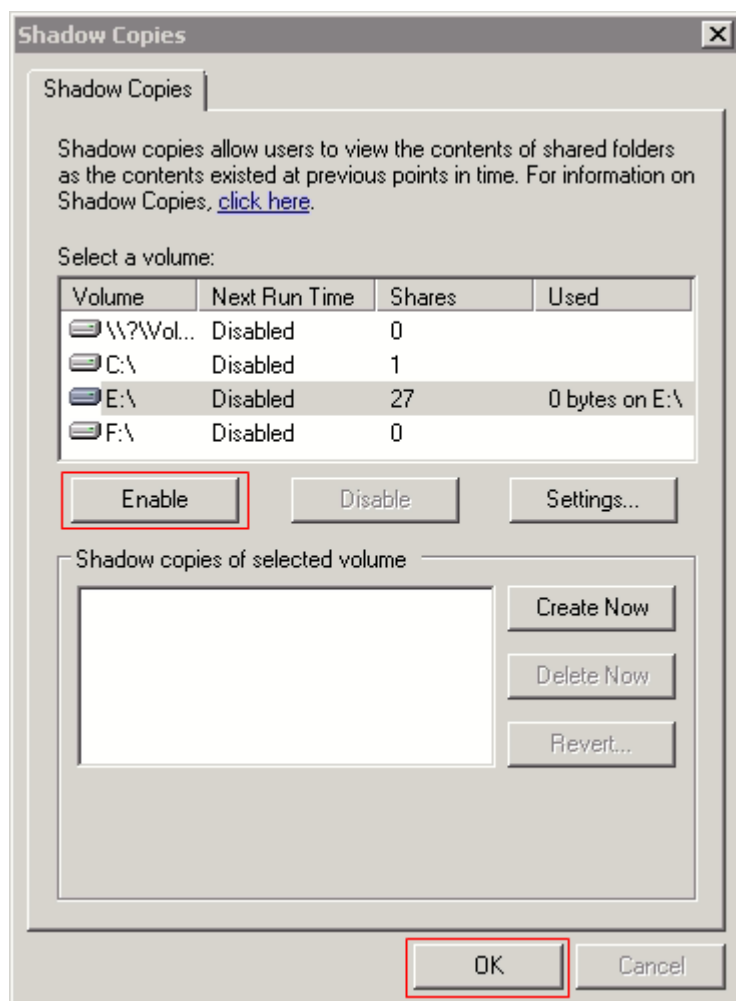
Shadow Copies

Shadow Copies

Shadow copies allow users to view the contents of shared folders as the contents existed at previous points in time. For information on Shadow Copies, click here.

Select a volume:

| Volume | Next Run Time | Shares | Used |
|---|---|---|---|
| \\?\Vol... | Disabled | 0 | |
| C:\ | Disabled | 1 | |
| E:\ | Disabled | 27 | 0 bytes on E:\ |
| F:\ | Disabled | 0 | |

Enable
Disable
Settings...

Shadow copies of selected volume

Create Now
Delete Now
Revert...

OK
Cancel